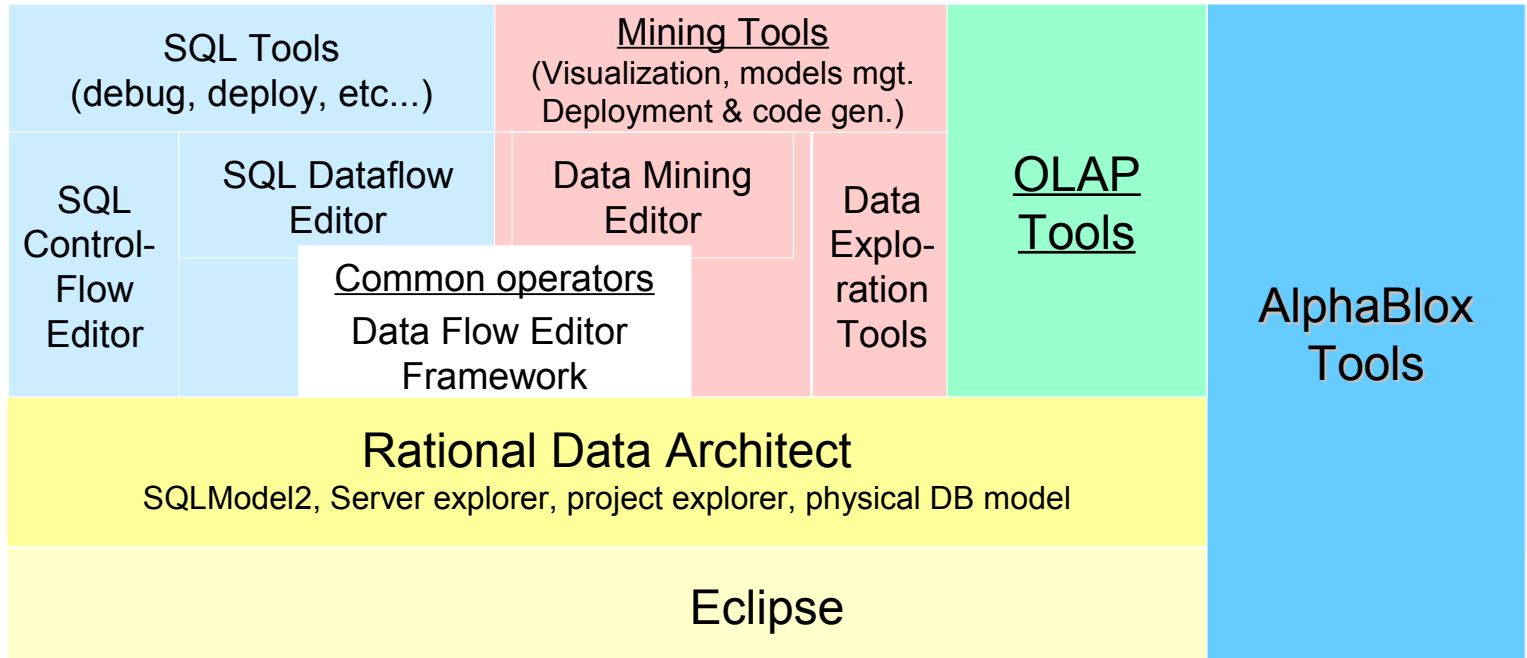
SQL Tools
(debug, deploy, etc...)

Mining Tools
(Visualization, models mgt.
Deployment & code gen.)

OLAP Tools

AlphaBlox Tools

SQL Control-Flow Editor

SQL Dataflow Editor

Data Mining Editor

Data Exploration Tools

Common operators
Data Flow Editor Framework

Rational Data Architect
SQLModel2, Server explorer, project explorer, physical DB model

Eclipse